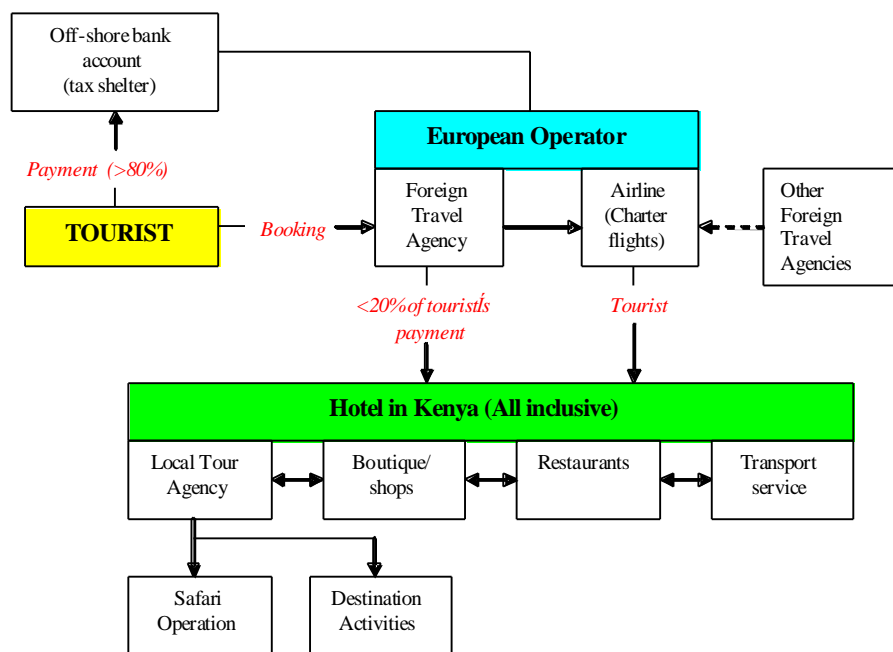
Off-shore bank account (tax shelter)

European Operator

Payment (>80%)

TOURIST

Booking

Foreign Travel Agency

Airline (Charter flights)

Other Foreign Travel Agencies

<20% of touristÍs payment

Tourist

Hotel in Kenya (All inclusive)

Local Tour Agency

Boutique/ shops

Restaurants

Transport service

Safari Operation

Destination Activities